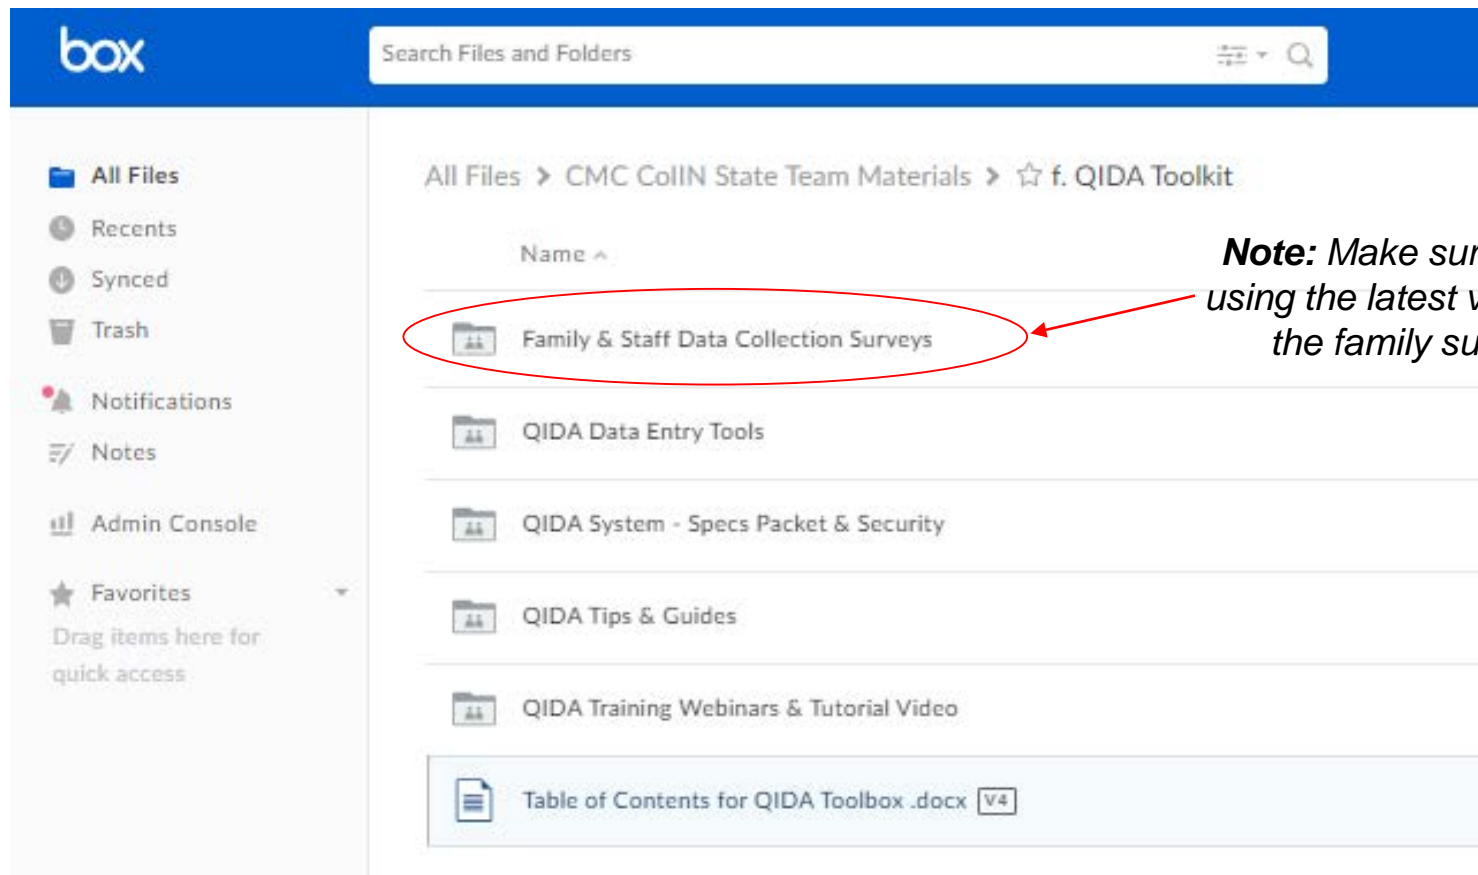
box

Search Files and Folders

All Files
Recents
Synced
Trash
Notifications
Notes
Admin Console
Favorites
Drag items here for quick access

All Files > CMC CoIIN State Team Materials > f. QIDA Toolkit

Name

Family & Staff Data Collection Surveys
QIDA Data Entry Tools
QIDA System - Specs Packet & Security
QIDA Tips & Guides
QIDA Training Webinars & Tutorial Video
Table of Contents for QIDA Toolbox .docx V4

**Note:** *Make sur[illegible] using the latest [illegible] the family su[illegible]*